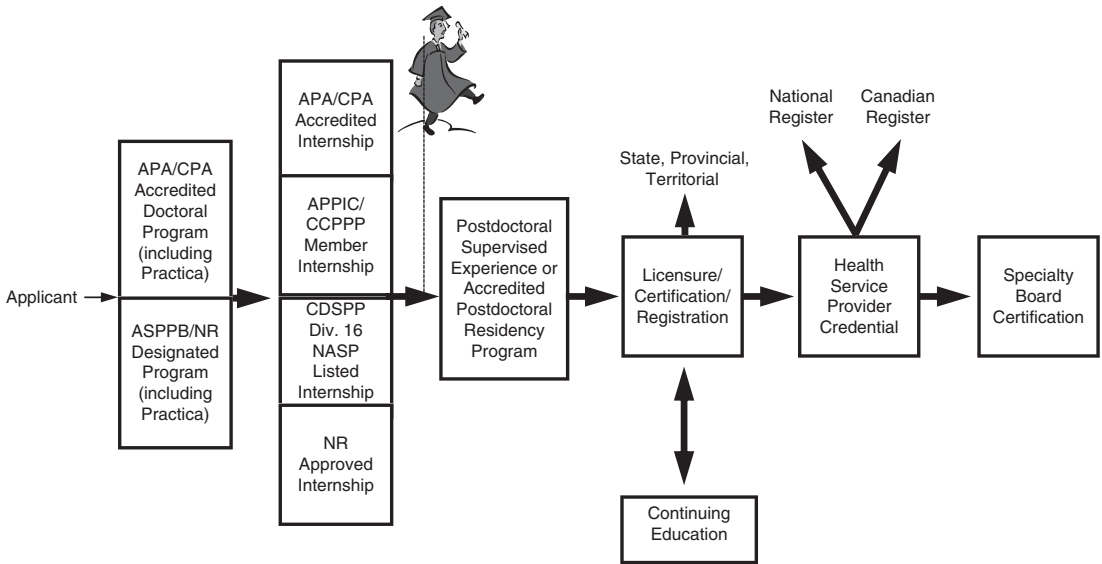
Applicant

APA/CPA Accredited Doctoral Program (including Practica)

ASPPB/NR Designated Program (including Practica)

APA/CPA Accredited Internship

APPIC/ CCPPP Member Internship

CDSPP Div. 16 NASP Listed Internship

NR Approved Internship

Postdoctoral Supervised Experience or Accredited Postdoctoral Residency Program

State, Provincial, Territorial

Licensure/ Certification/ Registration

Continuing Education

National Register

Canadian Register

Health Service Provider Credential

Specialty Board Certification